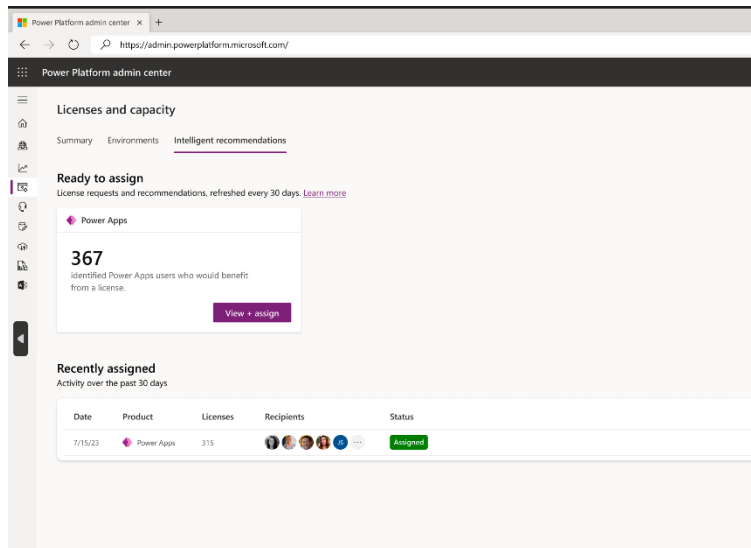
Power Platform admin center × +

https://admin.powerplatform.microsoft.com/

Power Platform admin center

Licenses and capacity

Summary Environments Intelligent recommendations

Ready to assign

License requests and recommendations, refreshed every 30 days. Learn more

Power Apps

367

identified Power Apps users who would benefit from a license.

View + assign

Recently assigned

Activity over the past 30 days

| Date | Product | Licenses | Recipients | Status |
|---|---|---|---|---|
| 7/15/23 | Power Apps | 315 | JS ··· | Assigned |